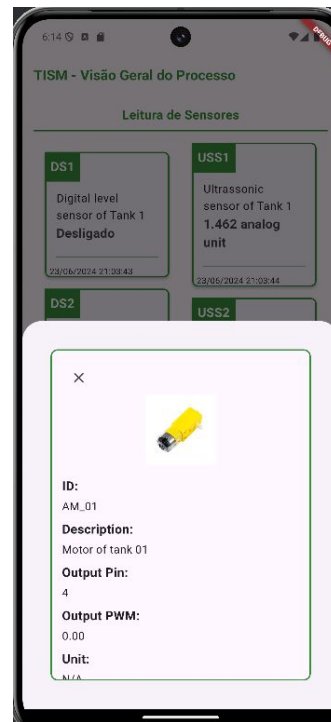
6:14

DEBUG

TISM - Visão Geral do Processo

Leitura de Sensores

DS1
Digital level sensor of Tank 1
Desligado
23/06/2024 21:03:43

USS1
Ultrassonic sensor of Tank 1
1.462 analog unit
23/06/2024 21:03:44

DS2

USS2

×

ID:
AM_01
Description:
Motor of tank 01
Output Pin:
4
Output PWM:
0.00
Unit:
N/A